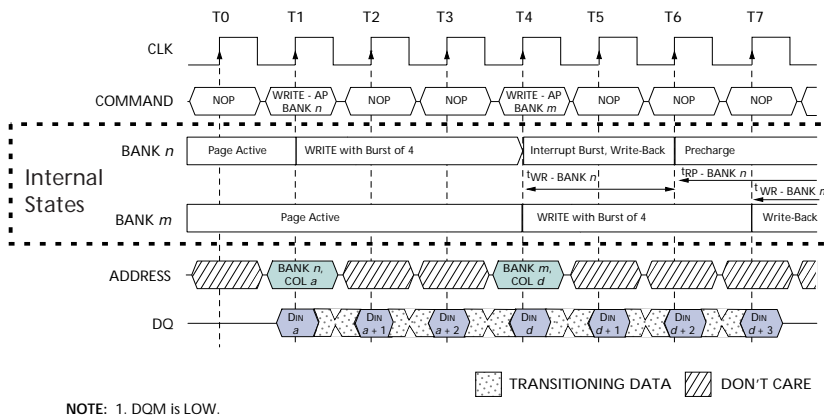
T0 T1 T2 T3 T4 T5 T6 T7

CLK

COMMAND NOP WRITE - AP BANK $n$ NOP NOP WRITE - AP BANK $m$ NOP NOP NOP

BANK $n$ Page Active WRITE with Burst of 4 Interrupt Burst, Write-Back Precharge

Internal States

$t_{WR}$ - BANK $n$ $t_{RP}$ - BANK $n$ $t_{WR}$ - BANK $m$

BANK $m$ Page Active WRITE with Burst of 4 Write-Back

ADDRESS BANK $n$, COL $a$ BANK $m$, COL $d$

DQ DIN $a$ DIN $a+1$ DIN $a+2$ DIN $d$ DIN $d+1$ DIN $d+2$ DIN $d+3$

TRANSITIONING DATA DON'T CARE

NOTE: 1. DQM is LOW.